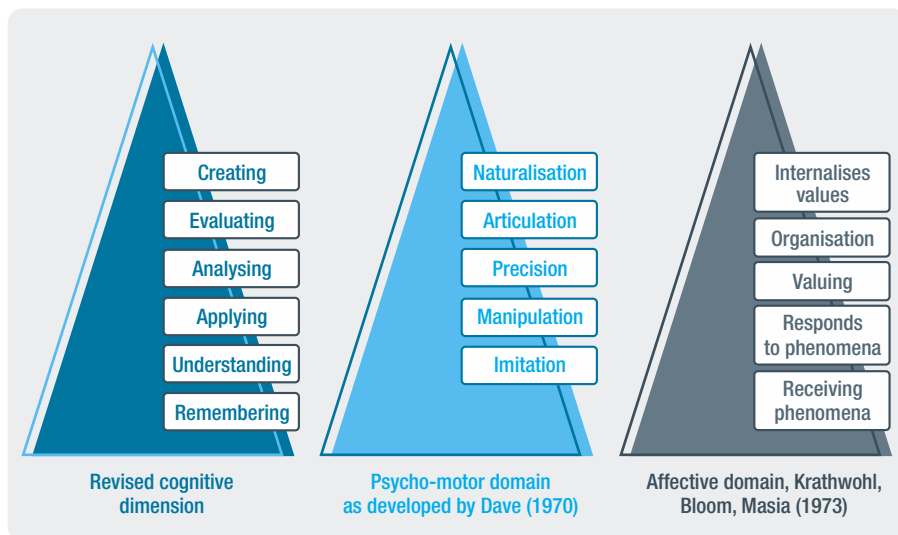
Creating
Evaluating
Analysing
Applying
Understanding
Remembering

Revised cognitive dimension

Naturalisation
Articulation
Precision
Manipulation
Imitation

Psycho-motor domain as developed by Dave (1970)

Internalises values
Organisation
Valuing
Responds to phenomena
Receiving phenomena

Affective domain, Krathwohl, Bloom, Masia (1973)